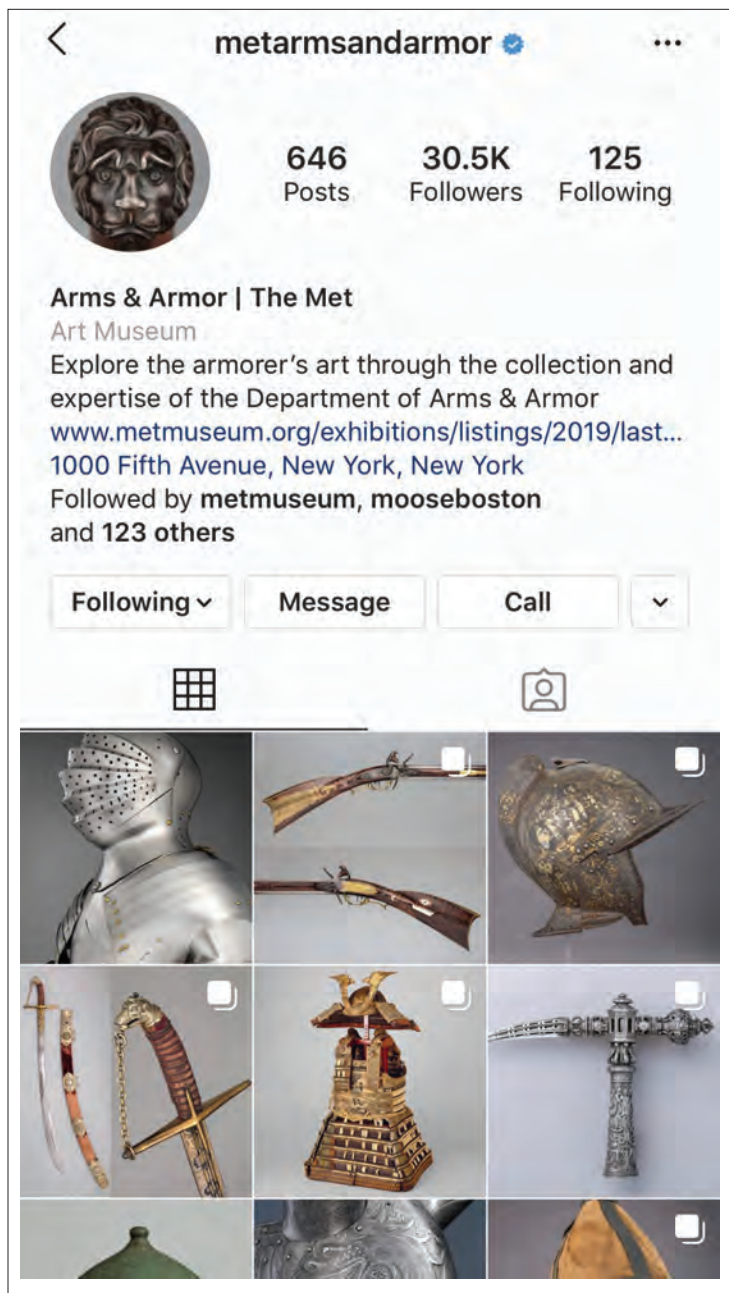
metarmsandarmor

646 Posts
30.5K Followers
125 Following

Arms & Armor | The Met
Art Museum
Explore the armorer's art through the collection and expertise of the Department of Arms & Armor
www.metmuseum.org/exhibitions/listings/2019/last...
1000 Fifth Avenue, New York, New York
Followed by metmuseum, mooseboston and 123 others

Following
Message
Call